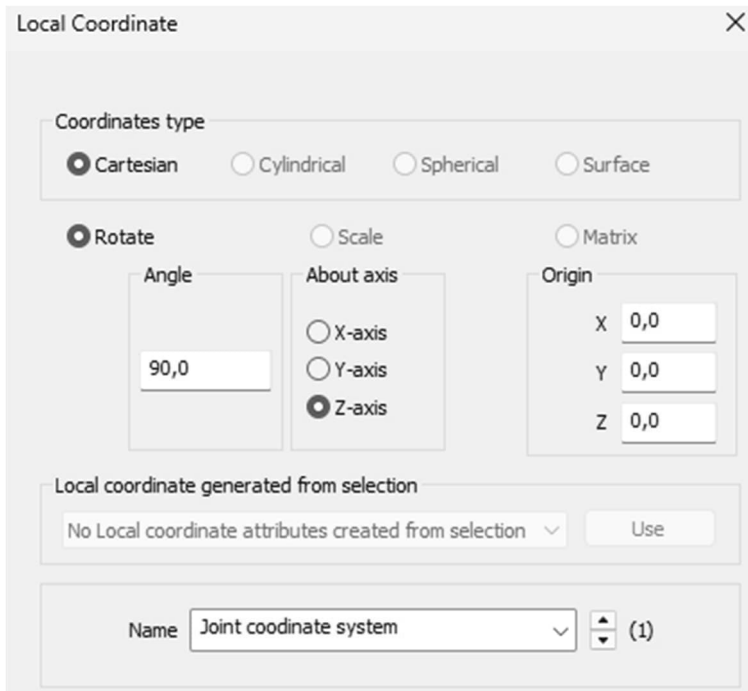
Local Coordinate

Coordinates type

Cartesian

Cylindrical

Spherical

Surface

Rotate

Scale

Matrix

Angle

90,0

About axis

X-axis

Y-axis

Z-axis

Origin

X 0,0

Y 0,0

Z 0,0

Local coordinate generated from selection

No Local coordinate attributes created from selection

Use

Name Joint coodinate system (1)